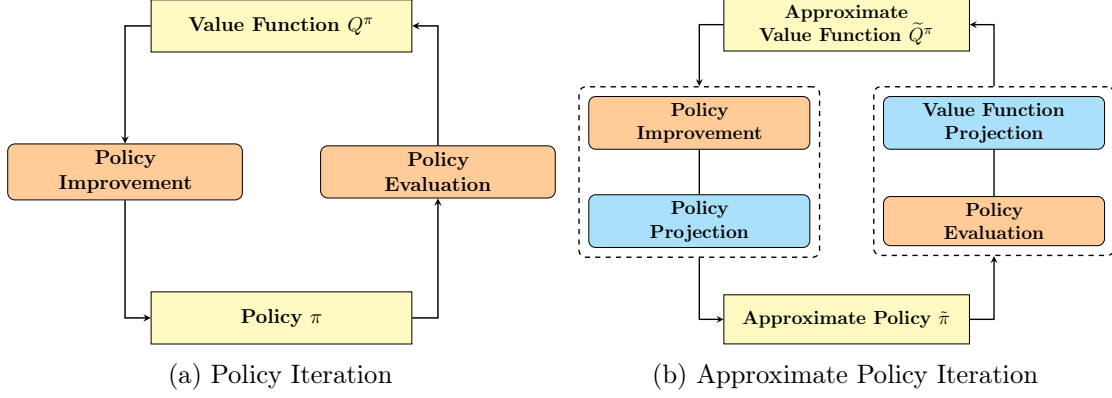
Value Function $Q^{\pi}$

Policy Improvement

Policy Evaluation

Policy $\pi$

(a) Policy Iteration

Approximate Value Function $\widetilde{Q}^{\pi}$

Policy Improvement

Policy Projection

Value Function Projection

Policy Evaluation

Approximate Policy $\tilde{\pi}$

(b) Approximate Policy Iteration